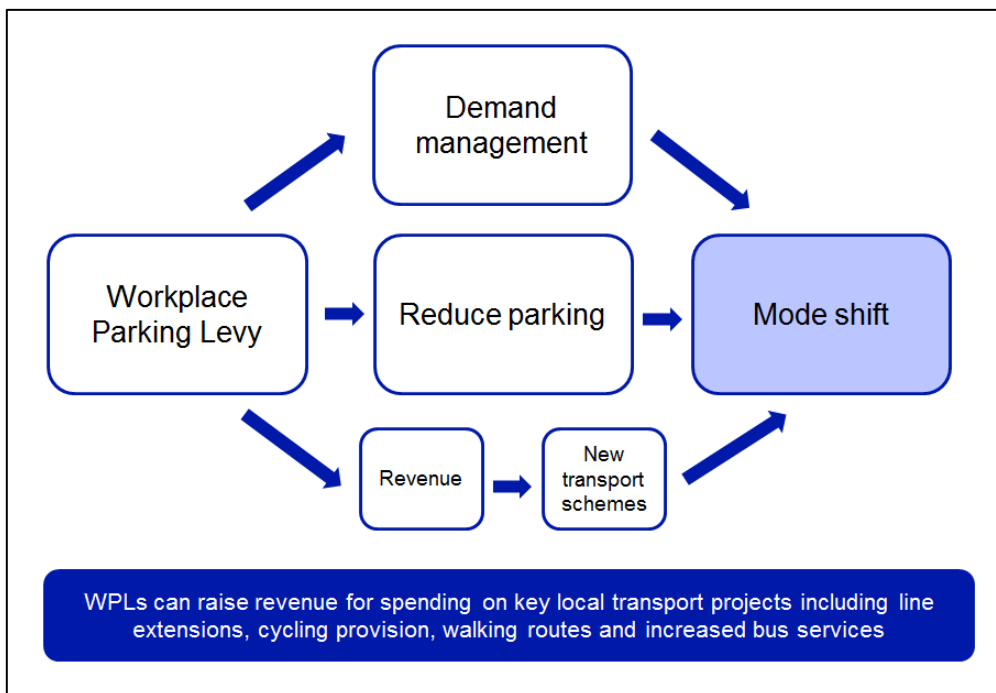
Demand management

Workplace Parking Levy

Reduce parking

Mode shift

Revenue

New transport schemes

WPLs can raise revenue for spending on key local transport projects including line extensions, cycling provision, walking routes and increased bus services